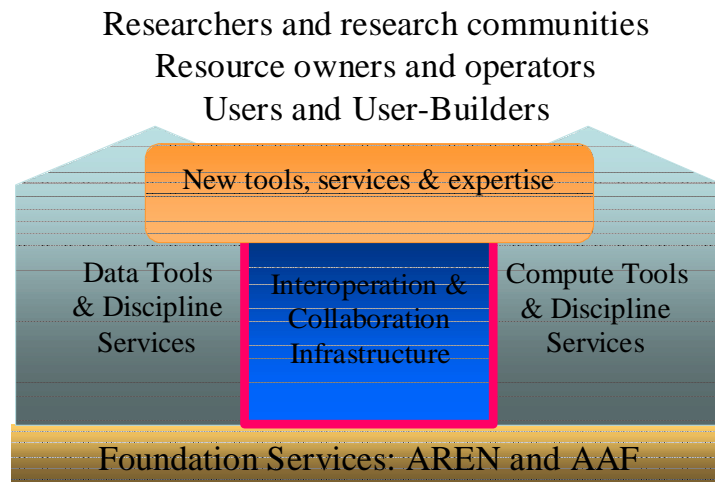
Researchers and research communities
Resource owners and operators
Users and User-Builders

New tools, services & expertise

Data Tools & Discipline Services

Interoperation & Collaboration Infrastructure

Compute Tools & Discipline Services

Foundation Services: AREN and AAF